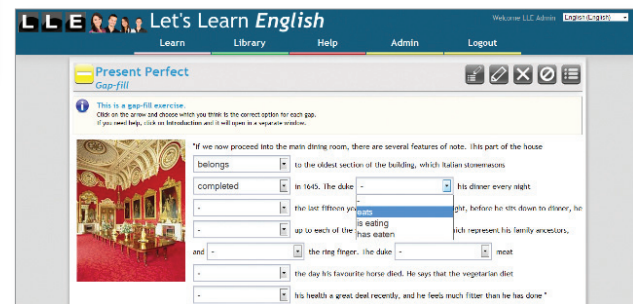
L L E Let's Learn English

Welcome LLC Admin English (English)

Learn Library Help Admin Logout

Present Perfect
Gap-fill

This is a gap-fill exercise.
Click on the arrow and choose which you think is the correct option for each gap.
If you need help, click on Introduction and it will open in a separate window.

"If we now proceed into the main dining room, there are several features of note. This part of the house

belongs to the oldest section of the building, which Italian stonemasons

completed in 1645. The duke - his dinner every night

- the last fifteen ye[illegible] -, eats, is eating, has eaten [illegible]ght, before he sits down to dinner, he

- up to each of the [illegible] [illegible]ich represent his family ancestors,

and - the ring finger. The duke - meat

- the day his favourite horse died. He says that the vegetarian diet

- his health a great deal recently, and he feels much fitter than he has done."